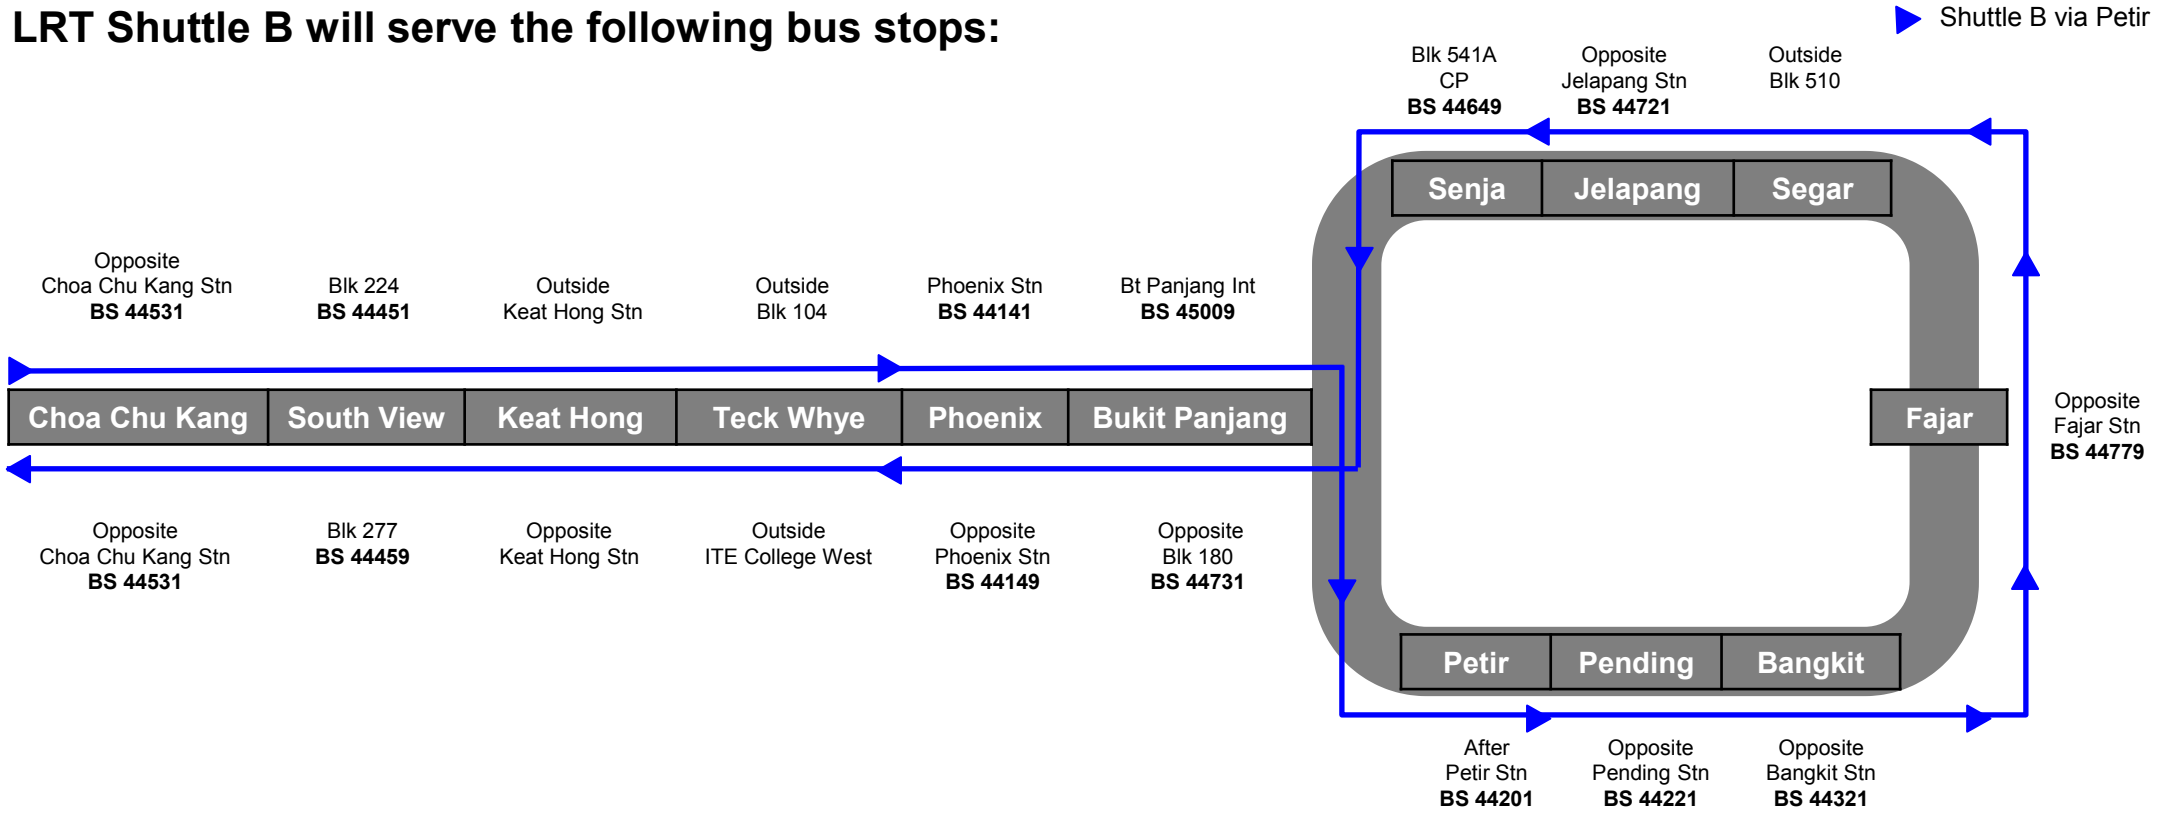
LRT Shuttle B will serve the following bus stops:

Shuttle B via Petir

Blk 541A CP **BS 44649**

Opposite Jelapang Stn **BS 44721**

Outside Blk 510

Senja

Jelapang

Segar

Opposite Choa Chu Kang Stn **BS 44531**

Blk 224 **BS 44451**

Outside Keat Hong Stn

Outside Blk 104

Phoenix Stn **BS 44141**

Bt Panjang Int **BS 45009**

Choa Chu Kang

South View

Keat Hong

Teck Whye

Phoenix

Bukit Panjang

Fajar

Opposite Fajar Stn **BS 44779**

Opposite Choa Chu Kang Stn **BS 44531**

Blk 277 **BS 44459**

Opposite Keat Hong Stn

Outside ITE College West

Opposite Phoenix Stn **BS 44149**

Opposite Blk 180 **BS 44731**

Petir

Pending

Bangkit

After Petir Stn **BS 44201**

Opposite Pending Stn **BS 44221**

Opposite Bangkit Stn **BS 44321**